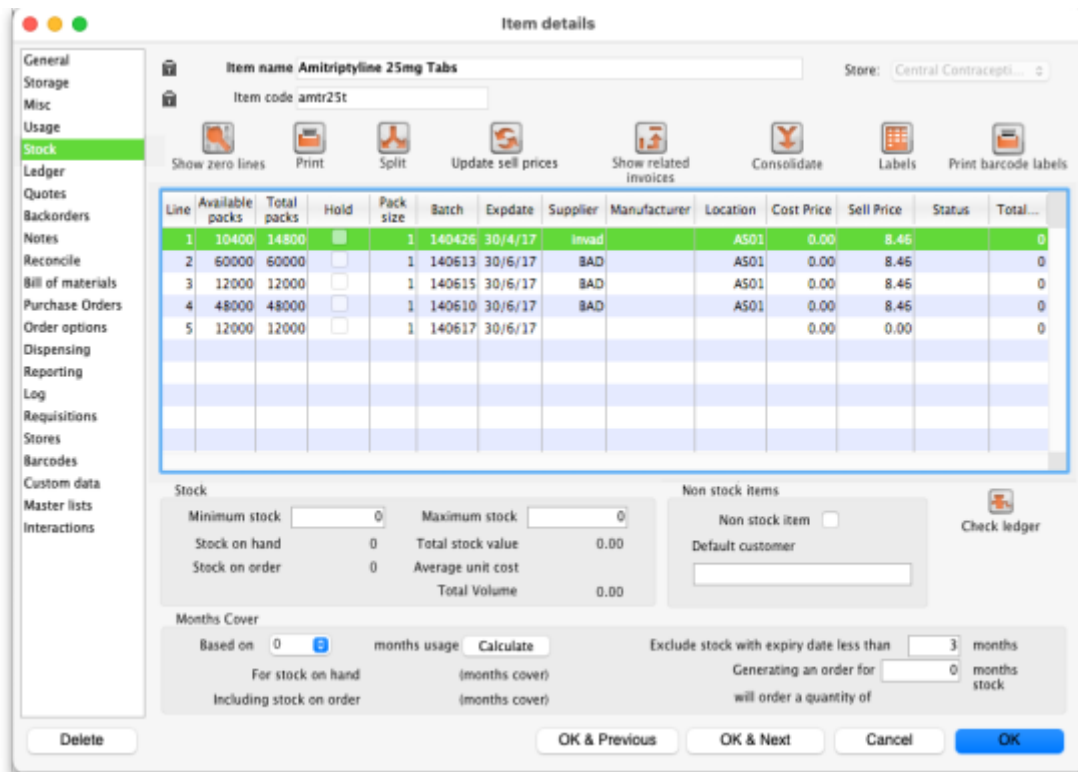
Item details

General
Storage
Misc
Usage
Stock
Ledger
Quotes
Backorders
Notes
Reconcile
Bill of materials
Purchase Orders
Order options
Dispensing
Reporting
Log
Requisitions
Stores
Barcodes
Custom data
Master lists
Interactions

Item name Amitriptyline 25mg Tabs
Store: Central Contracepti...
Item code amtr25t

Show zero lines
Print
Split
Update sell prices
Show related invoices
Consolidate
Labels
Print barcode labels

| Line | Available packs | Total packs | Hold | Pack size | Batch | Expdate | Supplier | Manufacturer | Location | Cost Price | Sell Price | Status | Total... |
|---|---|---|---|---|---|---|---|---|---|---|---|---|---|
| 1 | 10400 | 14800 | | 1 | 140426 | 30/4/17 | invad | | AS01 | 0.00 | 8.46 | | 0 |
| 2 | 60000 | 60000 | | 1 | 140613 | 30/6/17 | BAD | | AS01 | 0.00 | 8.46 | | 0 |
| 3 | 12000 | 12000 | | 1 | 140615 | 30/6/17 | BAD | | AS01 | 0.00 | 8.46 | | 0 |
| 4 | 48000 | 48000 | | 1 | 140610 | 30/6/17 | BAD | | AS01 | 0.00 | 8.46 | | 0 |
| 5 | 12000 | 12000 | | 1 | 140617 | 30/6/17 | | | | 0.00 | 0.00 | | 0 |

Stock
Minimum stock 0
Maximum stock 0
Stock on hand 0
Total stock value 0.00
Stock on order 0
Average unit cost
Total Volume 0.00

Non stock items
Non stock item
Default customer

Check ledger

Months Cover
Based on 0 months usage Calculate
For stock on hand (months cover)
Including stock on order (months cover)
Exclude stock with expiry date less than 3 months
Generating an order for 0 months stock
will order a quantity of

Delete
OK & Previous
OK & Next
Cancel
OK